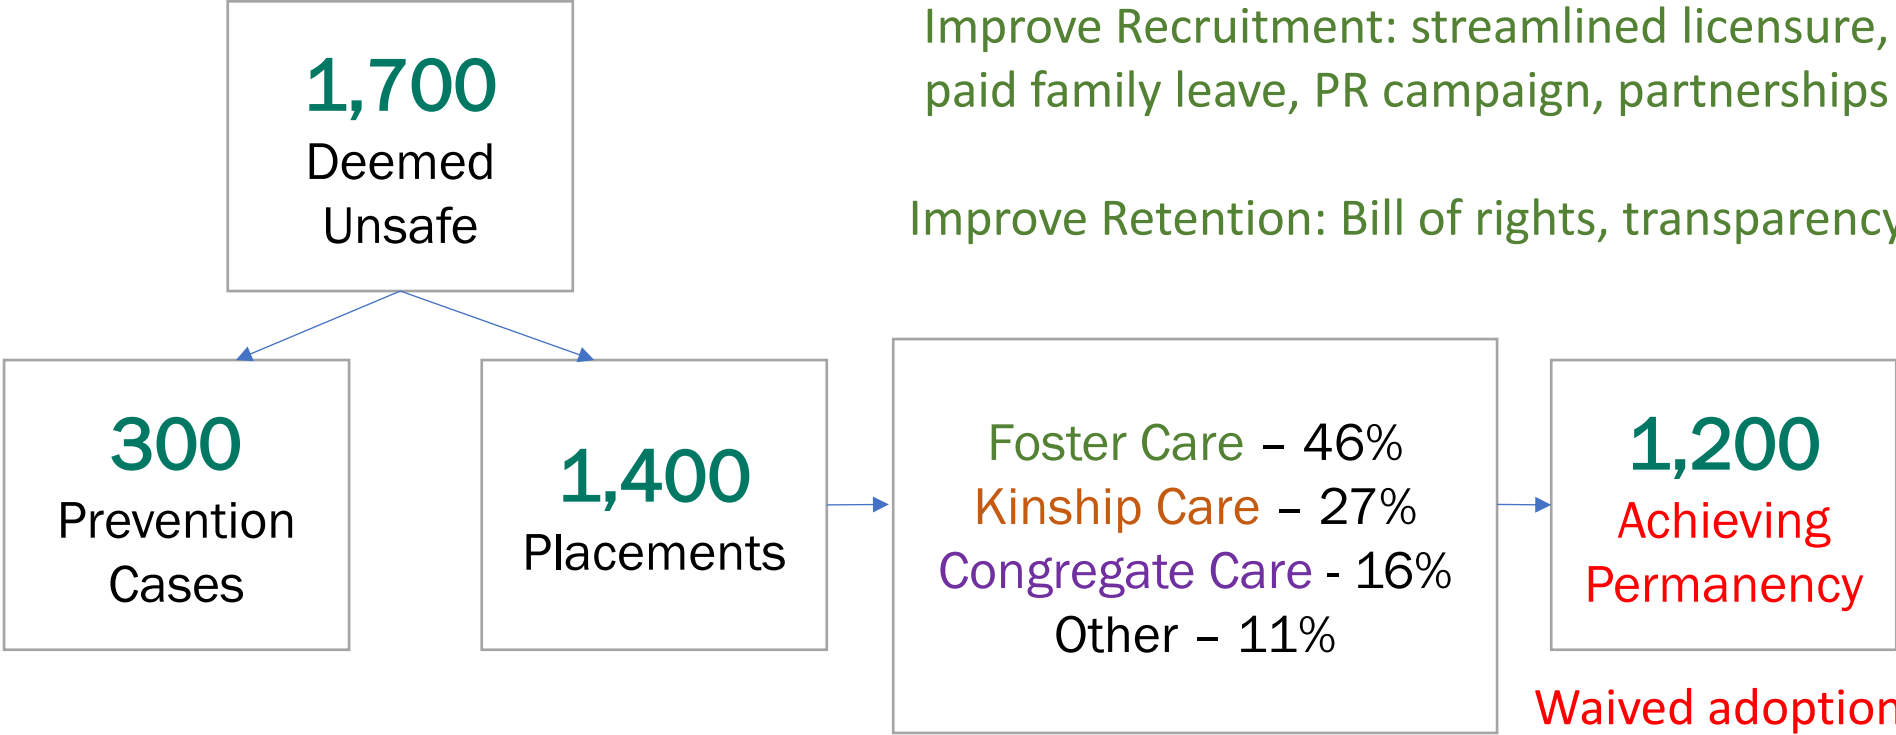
1,700
Deemed Unsafe

Improve Recruitment: streamlined licensure, paid family leave, PR campaign, partnerships

Improve Retention: Bill of rights, transparenc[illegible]

300
Prevention Cases

1,400
Placements

Foster Care – 46%
Kinship Care – 27%
Congregate Care - 16%
Other – 11%

1,200
Achieving Permanency

Waived adoptio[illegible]